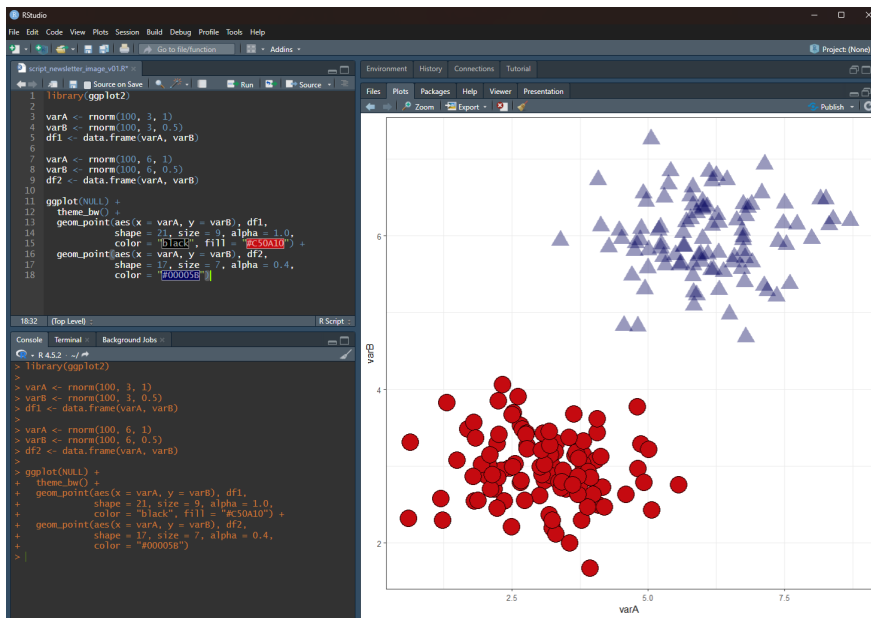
RStudio
File Edit Code View Plots Session Build Debug Profile Tools Help
Go to file/function Addins
Project: (None)

script_newsletter_image_v01.R
Source on Save Run Source

1 library(ggplot2)
2
3 varA <- rnorm(100, 3, 1)
4 varB <- rnorm(100, 3, 0.5)
5 df1 <- data.frame(varA, varB)
6
7 varA <- rnorm(100, 6, 1)
8 varB <- rnorm(100, 6, 0.5)
9 df2 <- data.frame(varA, varB)
10
11 ggplot(NULL) +
12   theme_bw() +
13   geom_point(aes(x = varA, y = varB), df1,
14              shape = 21, size = 9, alpha = 1.0,
15              color = "black", fill = "#C50A10") +
16   geom_point(aes(x = varA, y = varB), df2,
17              shape = 17, size = 7, alpha = 0.4,
18              color = "#00005B")

18:32 (Top Level) R Script

Console Terminal Background Jobs
R 4.5.2 · ~/
> library(ggplot2)
>
> varA <- rnorm(100, 3, 1)
> varB <- rnorm(100, 3, 0.5)
> df1 <- data.frame(varA, varB)
>
> varA <- rnorm(100, 6, 1)
> varB <- rnorm(100, 6, 0.5)
> df2 <- data.frame(varA, varB)
>
> ggplot(NULL) +
+   theme_bw() +
+   geom_point(aes(x = varA, y = varB), df1,
+              shape = 21, size = 9, alpha = 1.0,
+              color = "black", fill = "#C50A10") +
+   geom_point(aes(x = varA, y = varB), df2,
+              shape = 17, size = 7, alpha = 0.4,
+              color = "#00005B")
>

Environment History Connections Tutorial
Files Plots Packages Help Viewer Presentation
Zoom Export Publish

varB
6
4
2
2.5 5.0 7.5
varA